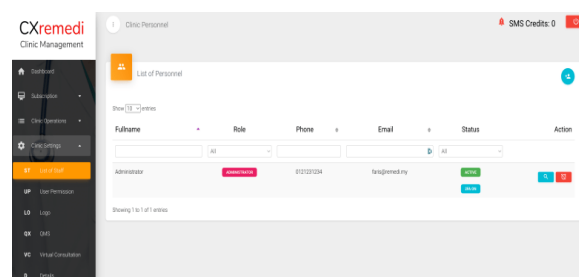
CXremedi
Clinic Management

Dashboard
Subscription
Clinic Operations
Clinic Settings
ST List of Staff
UP User Permission
LO Logo
QX QMS
VC Virtual Consultation
D Details

Clinic Personnel

SMS Credits: 0

List of Personnel

Show 10 entries

| Fullname | Role | Phone | Email | Status | Action |
|---|---|---|---|---|---|
| | All | | | All | |
| Administrator | ADMINISTRATOR | 0121231234 | faris@remedi.my | ACTIVE ON-DA | |

Showing 1 to 1 of 1 entries